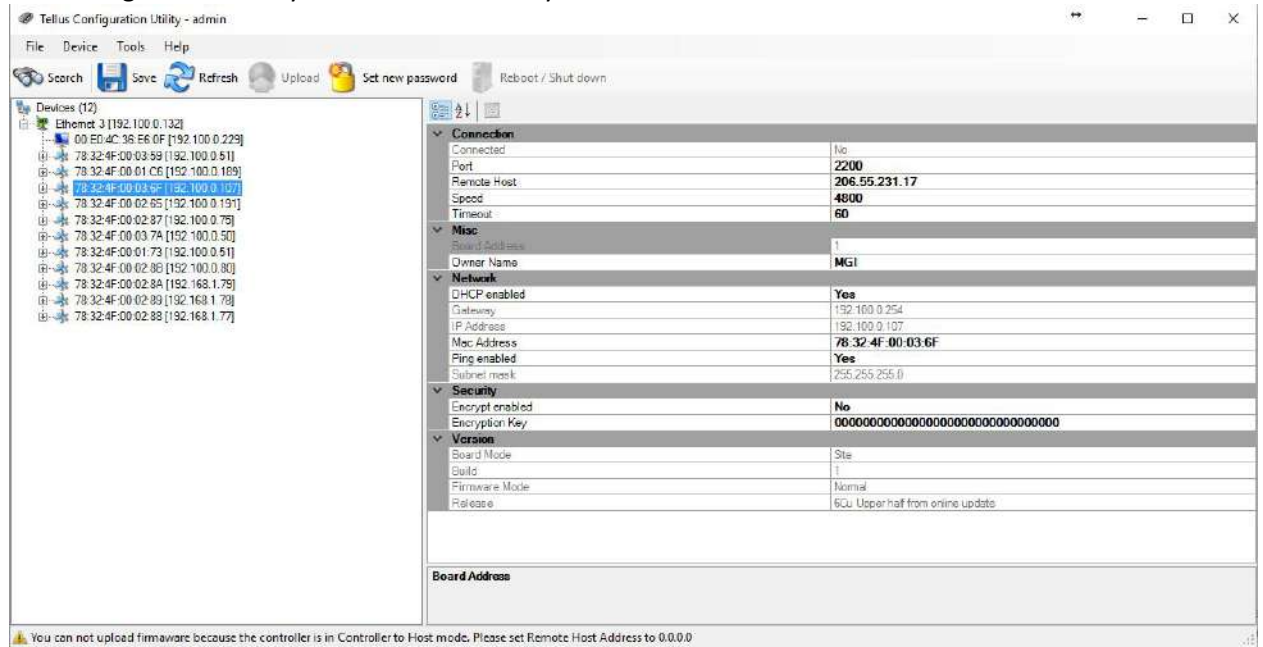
Tellus Configuration Utility - admin

File Device Tools Help

Search Save Refresh Upload Set new password Reboot / Shut down

Devices (12)
Ethernet 3 [192.100.0.132]
00:E0:4C:36:E6:0F [192.100.0.229]
78:32:4F:00:03:59 [192.100.0.51]
78:32:4F:00:01:C6 [192.100.0.189]
78:32:4F:00:03:6F [192.100.0.107]
78:32:4F:00:02:65 [192.100.0.191]
78:32:4F:00:02:87 [192.100.0.75]
78:32:4F:00:03:7A [192.100.0.50]
78:32:4F:00:01:73 [192.100.0.51]
78:32:4F:00:02:8B [192.100.0.80]
78:32:4F:00:02:8A [192.168.1.79]
78:32:4F:00:02:89 [192.168.1.78]
78:32:4F:00:02:88 [192.168.1.77]

| | |
|---|---|
| **Connection** | |
| Connected | No |
| Port | 2200 |
| Remote Host | 206.55.231.17 |
| Speed | 4800 |
| Timeout | 60 |
| **Misc** | |
| Board Address | 1 |
| Owner Name | MGI |
| **Network** | |
| DHCP enabled | Yes |
| Gateway | 192.100.0.254 |
| IP Address | 192.100.0.107 |
| Mac Address | 78:32:4F:00:03:6F |
| Ping enabled | Yes |
| Subnet mask | 255.255.255.0 |
| **Security** | |
| Encrypt enabled | No |
| Encryption Key | 00000000000000000000000000000000 |
| **Version** | |
| Board Mode | Ste |
| Build | 1 |
| Firmware Mode | Normal |
| Release | 6Cu Upper half from online update |

Board Address

You can not upload firmware because the controller is in Controller to Host mode. Please set Remote Host Address to 0.0.0.0